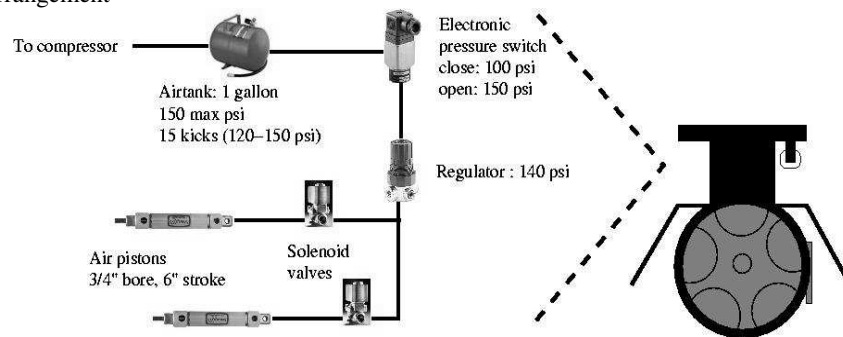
rrangement

To compressor

Airtank: 1 gallon
150 max psi
15 kicks (120–150 psi)

Electronic pressure switch
close: 100 psi
open: 150 psi

Regulator : 140 psi

Air pistons
3/4" bore, 6" stroke

Solenoid valves